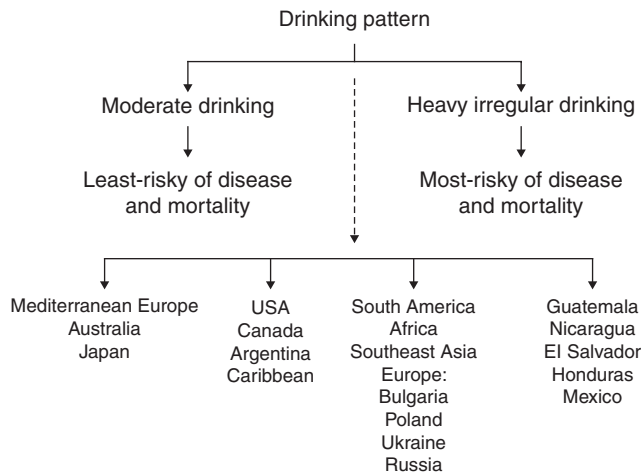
Drinking pattern

Moderate drinking

Least-risky of disease and mortality

Heavy irregular drinking

Most-risky of disease and mortality

Mediterranean Europe
Australia
Japan

USA
Canada
Argentina
Caribbean

South America
Africa
Southeast Asia
Europe:
Bulgaria
Poland
Ukraine
Russia

Guatemala
Nicaragua
El Salvador
Honduras
Mexico